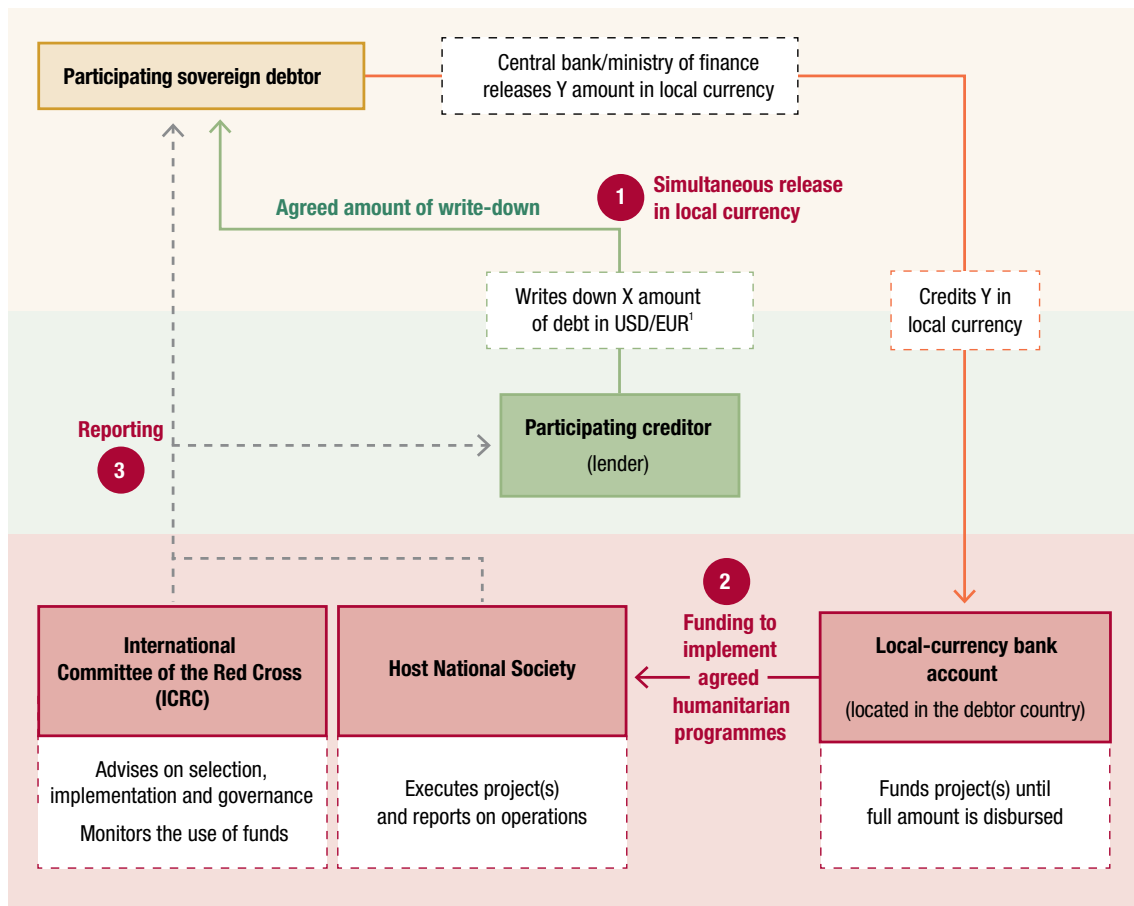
Participating sovereign debtor

Central bank/ministry of finance releases Y amount in local currency

Agreed amount of write-down

1 Simultaneous release in local currency

Writes down X amount of debt in USD/EUR$^1$

Credits Y in local currency

Reporting

3

Participating creditor
(lender)

2

Funding to implement agreed humanitarian programmes

International Committee of the Red Cross (ICRC)

Advises on selection, implementation and governance

Monitors the use of funds

Host National Society

Executes project(s) and reports on operations

Local-currency bank account
(located in the debtor country)

Funds project(s) until full amount is disbursed